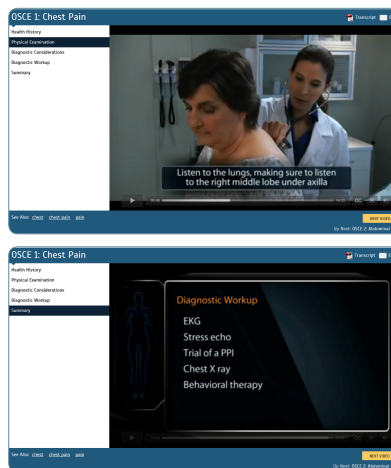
OSCE 1: Chest Pain

Transcript

Health History
Physical Examination
Diagnostic Considerations
Diagnostic Workup
Summary

Listen to the lungs, making sure to listen to the right middle lobe under axilla

See Also: chest chest pain pain

NEXT VIDEO
Up Next: OSCE 2: Abdominal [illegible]

OSCE 1: Chest Pain

Transcript

Health History
Physical Examination
Diagnostic Considerations
Diagnostic Workup
Summary

Diagnostic Workup
EKG
Stress echo
Trial of a PPI
Chest X ray
Behavioral therapy

See Also: chest chest pain pain

NEXT VIDEO
Up Next: OSCE 2: Abdominal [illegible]